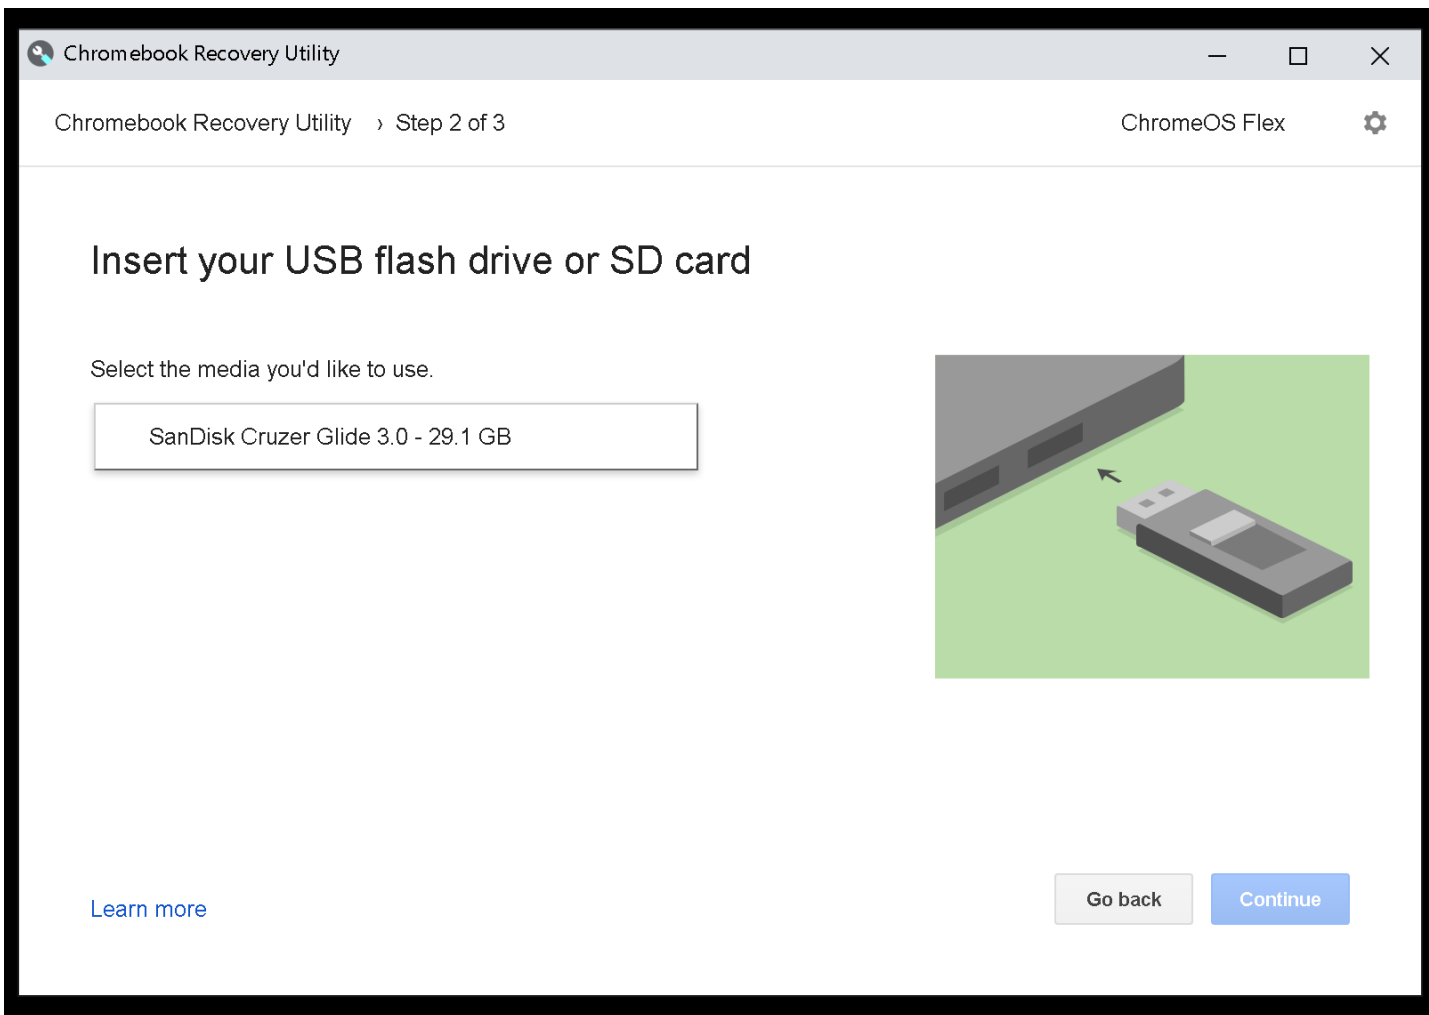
Chromebook Recovery Utility

Chromebook Recovery Utility › Step 2 of 3

ChromeOS Flex

Insert your USB flash drive or SD card

Select the media you'd like to use.

SanDisk Cruzer Glide 3.0 - 29.1 GB

Learn more

Go back

Continue